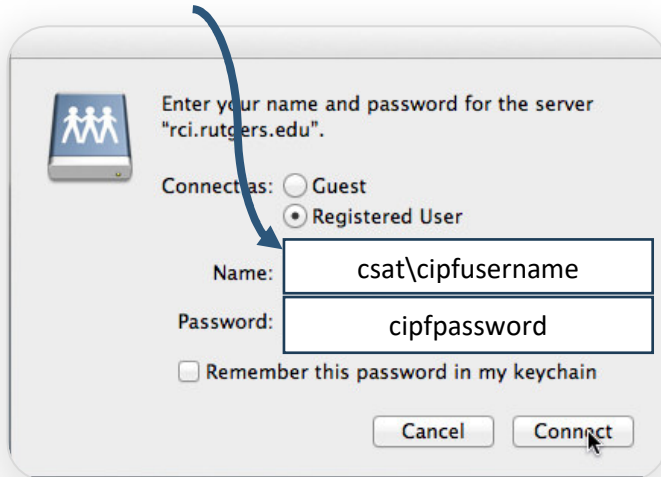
Enter your name and password for the server "rci.rutgers.edu".

Connect as: Guest

Registered User

Name: csat\cipfusername

Password: cipfpassword

Remember this password in my keychain

Cancel Connect